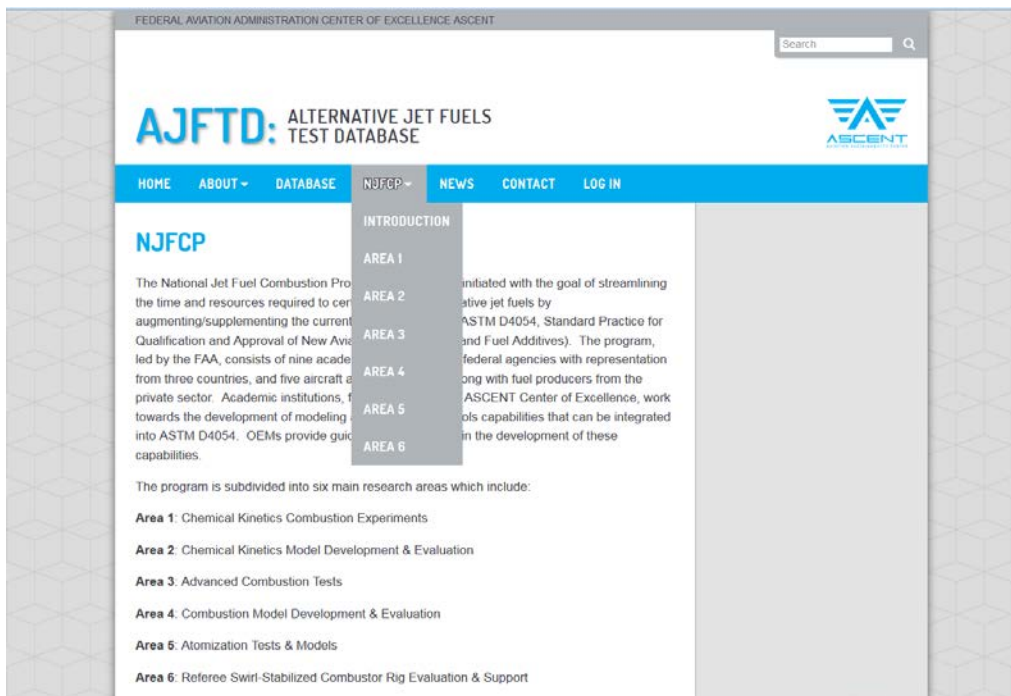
FEDERAL AVIATION ADMINISTRATION CENTER OF EXCELLENCE ASCENT

Search

AJFTD: ALTERNATIVE JET FUELS TEST DATABASE

ASCENT

HOME ABOUT DATABASE NJFCP NEWS CONTACT LOG IN

INTRODUCTION
AREA 1
AREA 2
AREA 3
AREA 4
AREA 5
AREA 6

NJFCP

The National Jet Fuel Combustion Pro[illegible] initiated with the goal of streamlining the time and resources required to cer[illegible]ative jet fuels by augmenting/supplementing the current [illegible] ASTM D4054, Standard Practice for Qualification and Approval of New Avia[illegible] and Fuel Additives). The program, led by the FAA, consists of nine acade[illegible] federal agencies with representation from three countries, and five aircraft a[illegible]ong with fuel producers from the private sector. Academic institutions, f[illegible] ASCENT Center of Excellence, work towards the development of modeling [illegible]ols capabilities that can be integrated into ASTM D4054. OEMs provide guid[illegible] in the development of these capabilities.

The program is subdivided into six main research areas which include:

Area 1: Chemical Kinetics Combustion Experiments

Area 2: Chemical Kinetics Model Development & Evaluation

Area 3: Advanced Combustion Tests

Area 4: Combustion Model Development & Evaluation

Area 5: Atomization Tests & Models

Area 6: Referee Swirl-Stabilized Combustor Rig Evaluation & Support